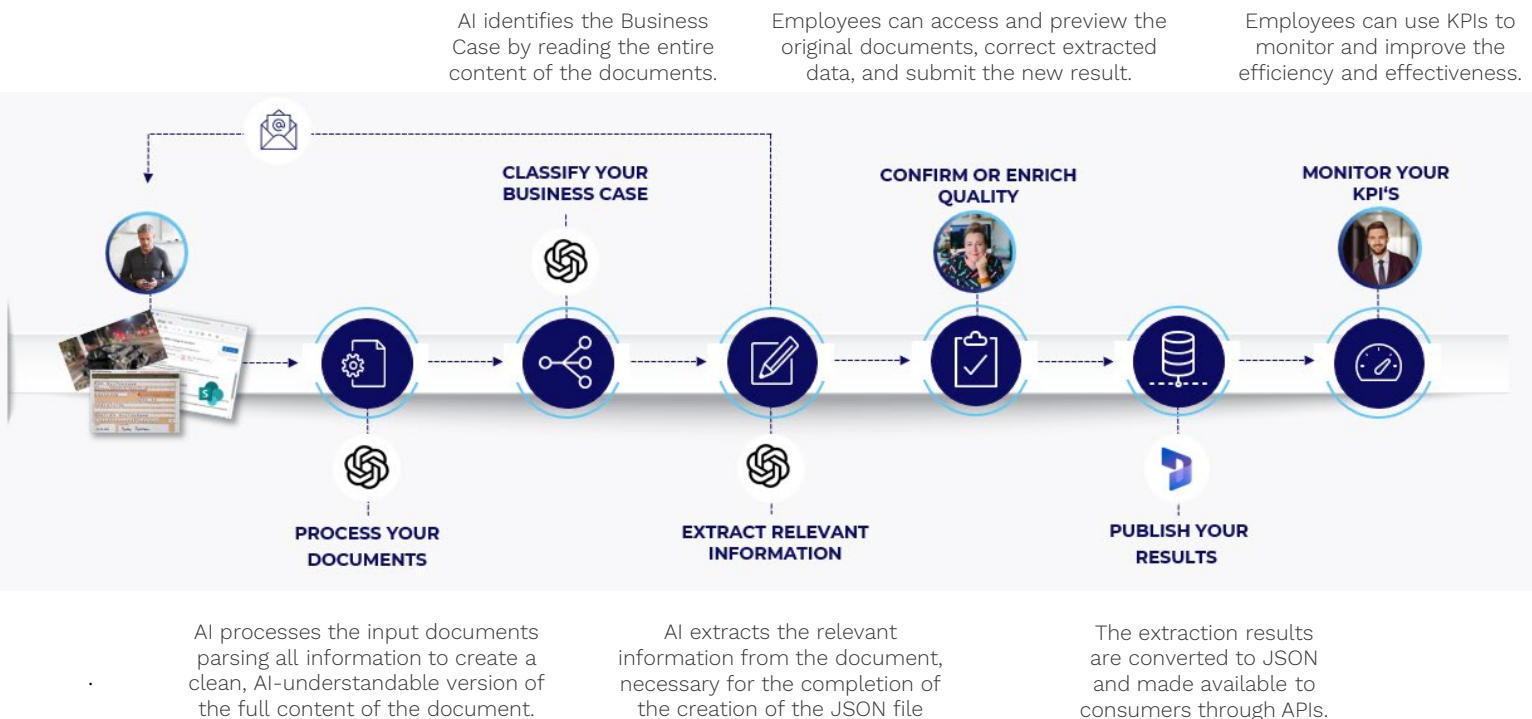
AI identifies the Business Case by reading the entire content of the documents.

Employees can access and preview the original documents, correct extracted data, and submit the new result.

Employees can use KPIs to monitor and improve the efficiency and effectiveness.

CLASSIFY YOUR BUSINESS CASE

CONFIRM OR ENRICH QUALITY

MONITOR YOUR KPI'S

PROCESS YOUR DOCUMENTS

EXTRACT RELEVANT INFORMATION

PUBLISH YOUR RESULTS

AI processes the input documents parsing all information to create a clean, AI-understandable version of the full content of the document.

AI extracts the relevant information from the document, necessary for the completion of the creation of the JSON file

The extraction results are converted to JSON and made available to consumers through APIs.